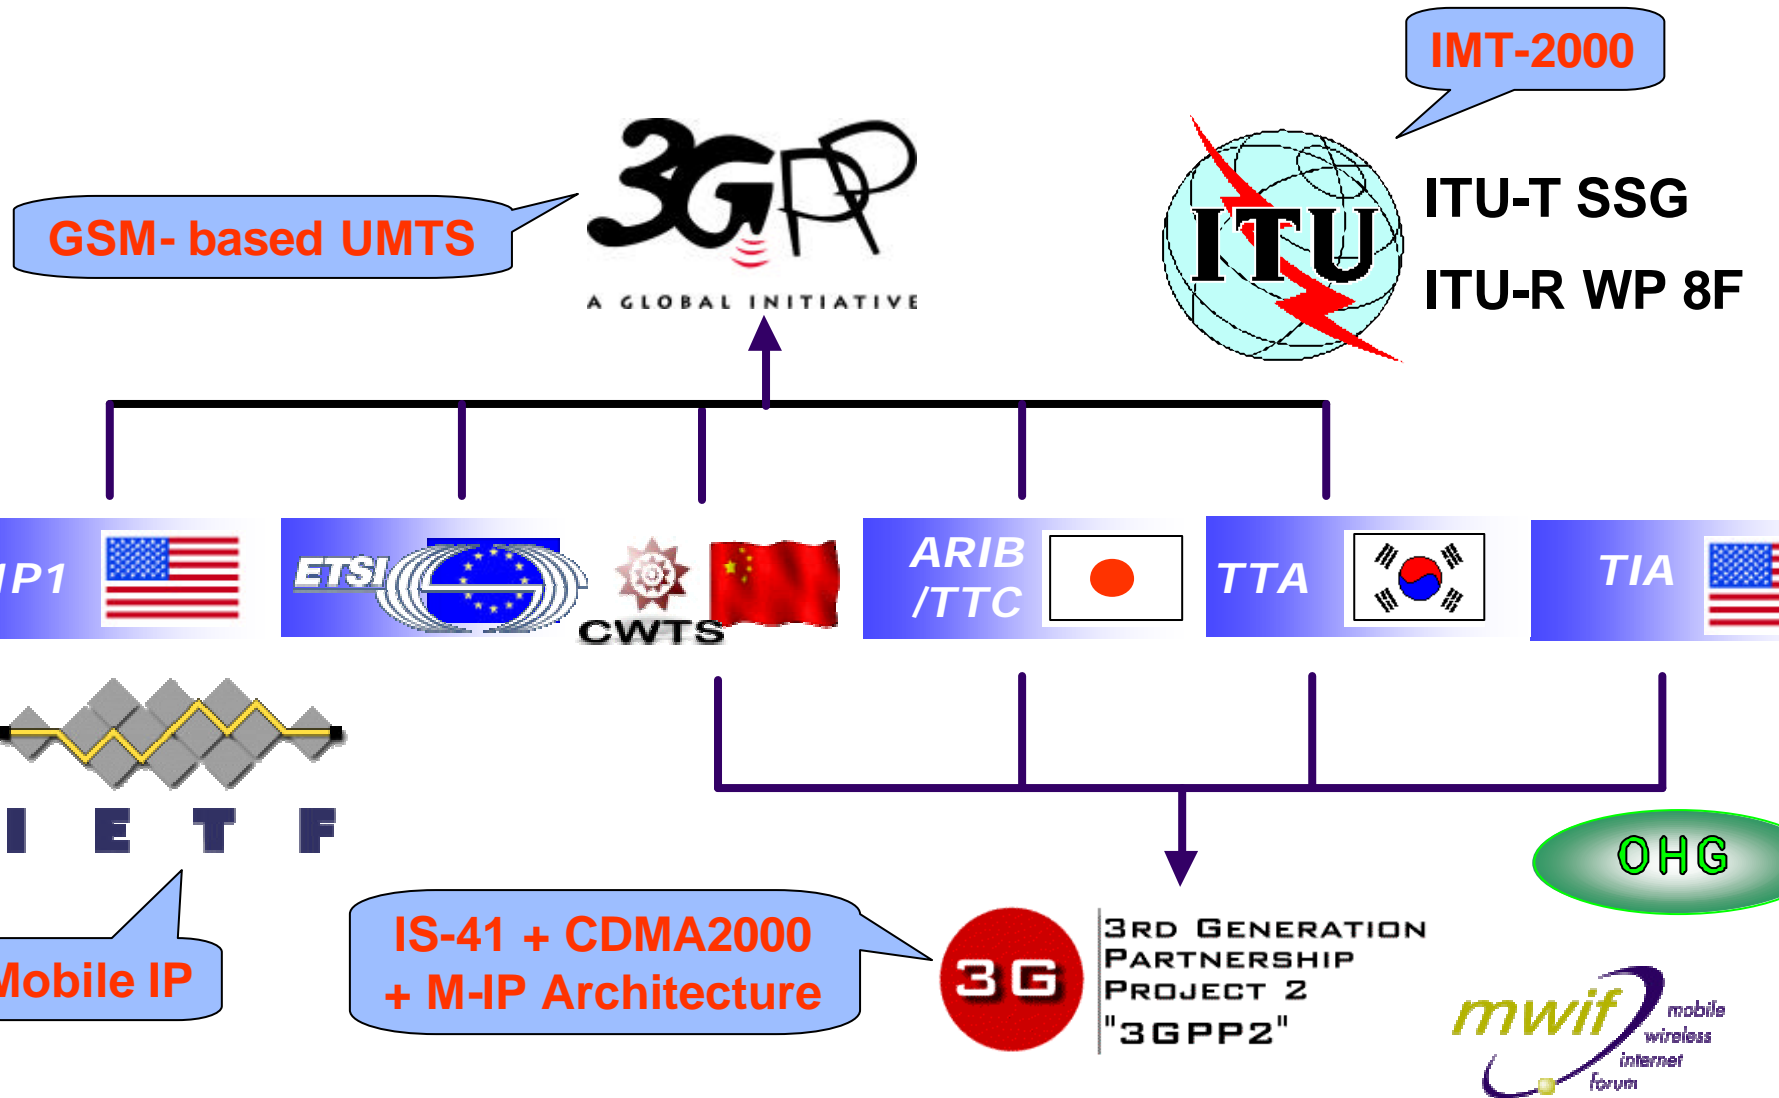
IMT-2000

GSM- based UMTS

3GPP
A GLOBAL INITIATIVE

ITU

ITU-T SSG

ITU-R WP 8F

P1

ETSI

CWTS

ARIB /TTC

TTA

TIA

I E T F

Mobile IP

IS-41 + CDMA2000 + M-IP Architecture

3G

3RD GENERATION PARTNERSHIP PROJECT 2 "3GPP2"

OHG

mwif mobile wireless internet forum